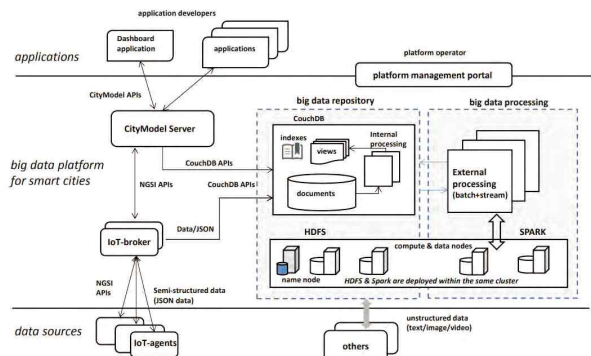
application developers

Dashboard application

applications

applications

platform operator

platform management portal

CityModel APIs

CityModel Server

big data repository

CouchDB

indexes

views

Internal processing

big data processing

big data platform for smart cities

CouchDB APIs

NGSI APIs

CouchDB APIs

documents

External processing (batch+stream)

Data/JSON

IoT-broker

HDFS

SPARK

compute & data nodes

name node

HDFS & Spark are deployed within the same cluster

NGSI APIs

Semi-structured data (JSON data)

data sources

IoT-agents

unstructured data (text/image/video)

others